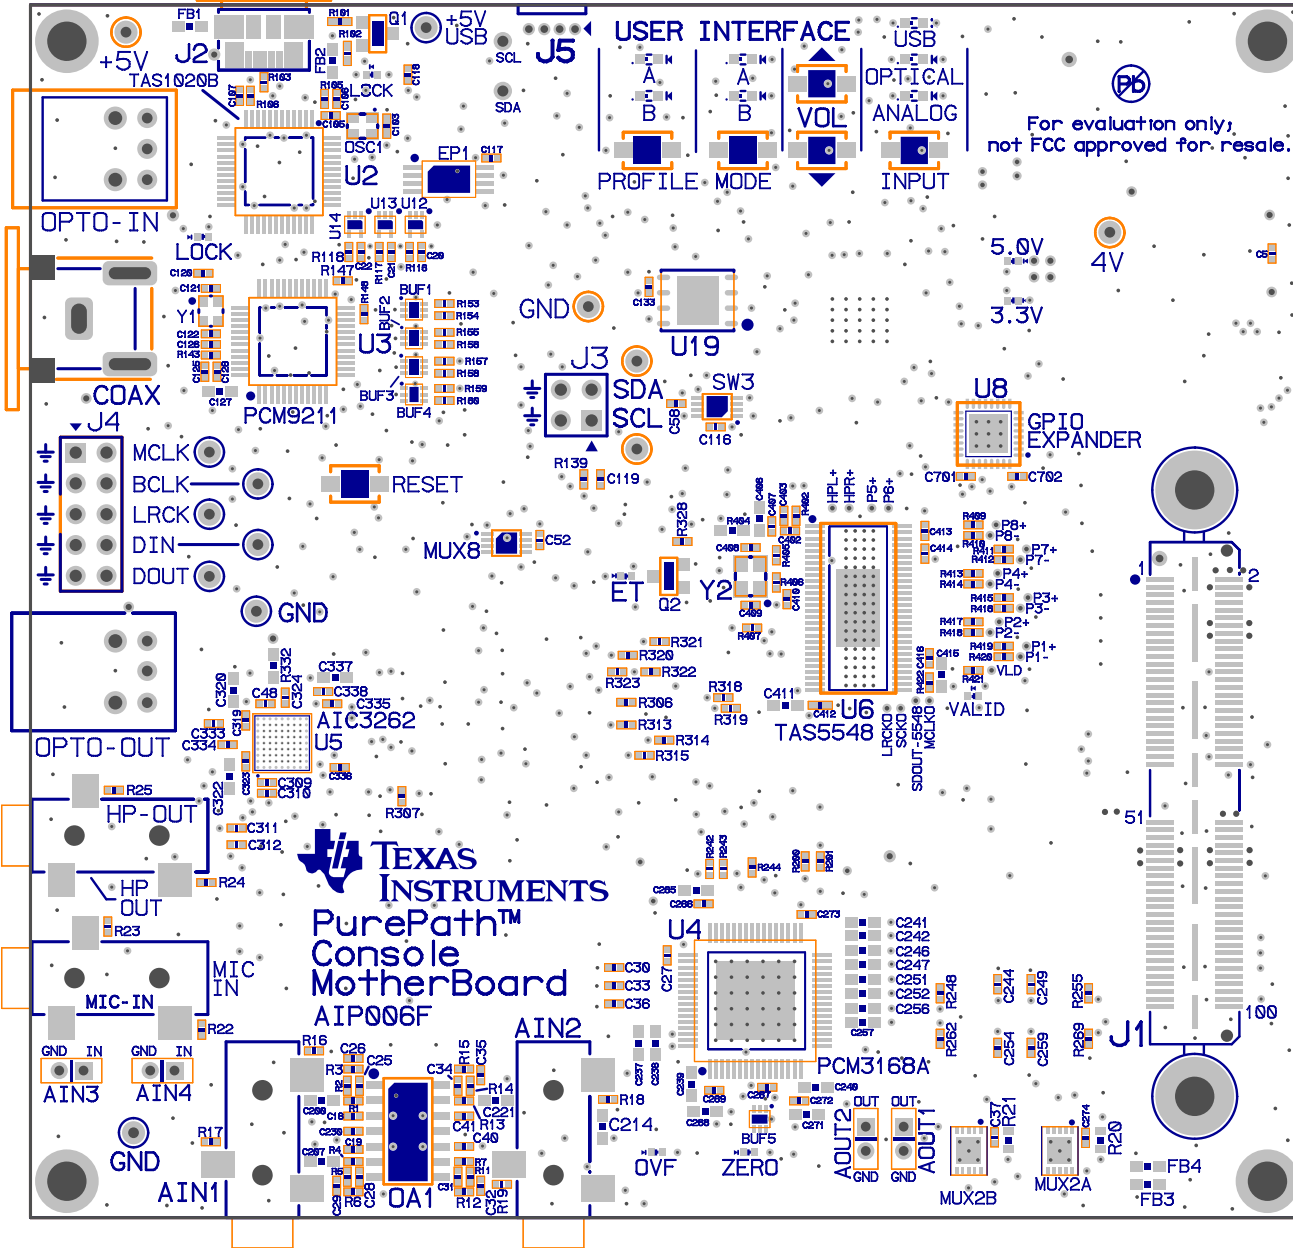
FB1 J2 R161 R162 Q1 +5V USB +5V TAS1020B FB2 LOCK SCL J5 SDA USER INTERFACE USB A B A B VOL OPTICAL ANALOG PROFILE MODE INPUT

For evaluation only; not FCC approved for resale.

OPTO-IN OSC1 U2 EP1 U14 U13 U12 LOCK R118 R147 Y1 BUF1 BUF2 U3 BUF3 BUF4 PCM9211 GND U19 5.0V 4V 3.3V COAX J4 MCLK BCLK LRCK DIN DOUT GND RESET J3 SDA SCL SW3 C116 R139 C119 U8 GPIO EXPANDER C701 C702 MUX8 C52 ET Q2 Y2 R328 HPL+ HPR+ P5+ P6+ P8+ P8- P7+ P7- P4+ P4- P3+ P3- P2+ P2- P1+ P1- VLD VALID U6 TAS5548 LRCKO SCKO SDOUT-5548 MCLKO 1 2 51 100 J1

OPTO-OUT C320 R332 C337 C48 C338 C335 AIC3262 U5 C333 C334 C309 C310 R307 R321 R320 R322 R323 R318 R319 R306 R313 R314 R315 C411 C412

R25 HP-OUT HP OUT R24 C322 C311 C312 TEXAS INSTRUMENTS PurePath™ Console MotherBoard AIP006F R23 MIC IN MIC-IN R22 R244 C273 U4 C241 C242 C246 C247 C251 C252 C256 R248 C244 C249 R255 C30 C33 C36 C27 R262 C254 C259 R289 PCM3168A

GND IN GND IN AIN3 AIN4 GND AIN1 R16 C26 C25 R3 C34 R15 C35 R14 C221 C41 R13 C40 OA1 R6 C28 R12 C32 R19 R17 AIN2 R18 C214 OVF BUF5 ZERO AOUT2 OUT GND AOUT1 OUT GND MUX2B C37 R21 MUX2A C274 R20 FB4 FB3